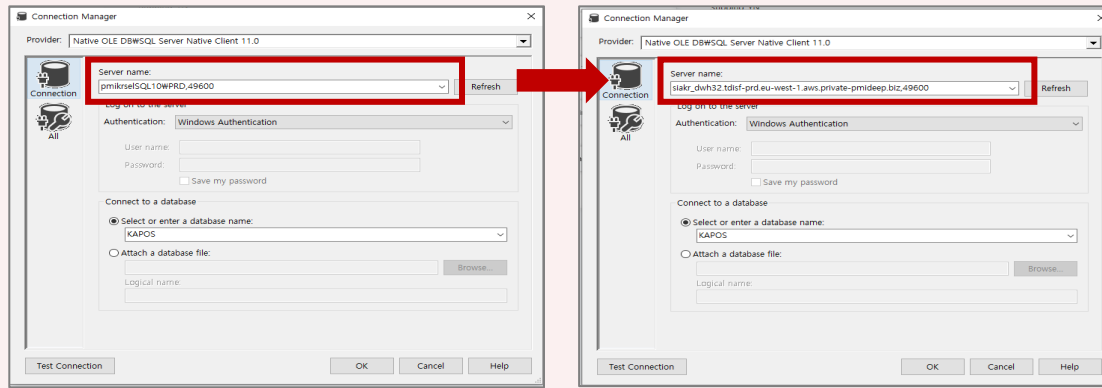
Connection Manager

Provider: Native OLE DB₩SQL Server Native Client 11.0

Connection

All

Server name:
pmikrselSQL10₩PRD,49600

Refresh

Log on to the server

Authentication: Windows Authentication

User name:

Password:

Save my password

Connect to a database

Select or enter a database name:
KAPOS

Attach a database file:

Browse...

Logical name:

Test Connection

OK

Cancel

Help

Connection Manager

Provider: Native OLE DB₩SQL Server Native Client 11.0

Connection

All

Server name:
siakr_dwh32.tdisf-prd.eu-west-1.aws.private-pmideep.biz,49600

Refresh

Log on to the server

Authentication: Windows Authentication

User name:

Password:

Save my password

Connect to a database

Select or enter a database name:
KAPOS

Attach a database file:

Browse...

Logical name:

Test Connection

OK

Cancel

Help